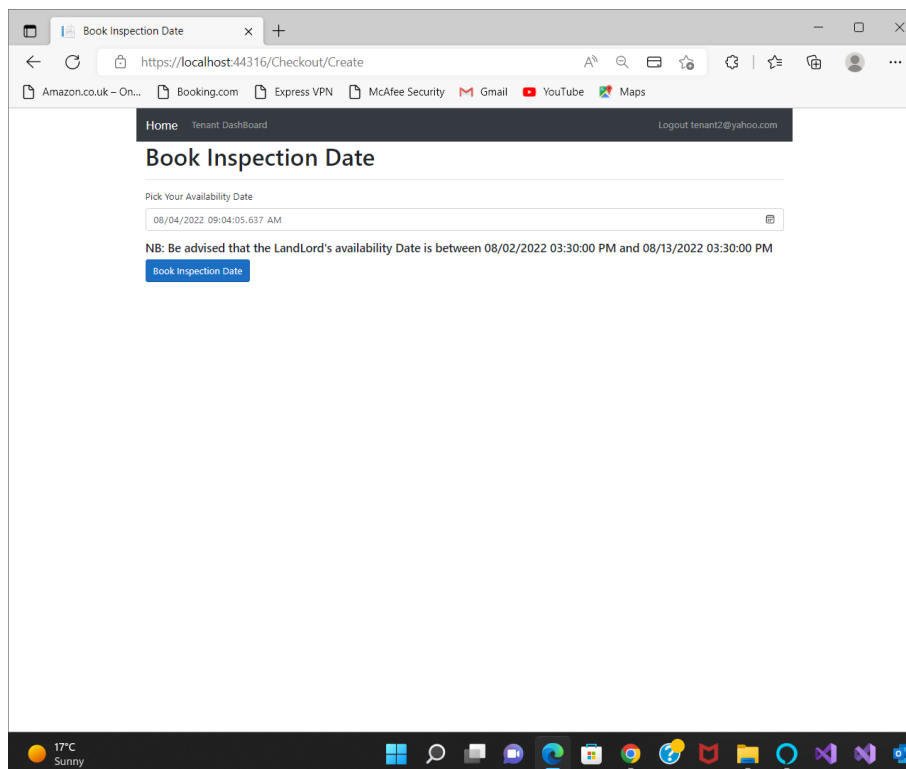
Book Inspection Date ×

https://localhost:44316/Checkout/Create

Amazon.co.uk – On... Booking.com Express VPN McAfee Security Gmail YouTube Maps

Home Tenant DashBoard Logout tenant2@yahoo.com

Book Inspection Date

Pick Your Availability Date

08/04/2022 09:04:05.637 AM

NB: Be advised that the LandLord's availability Date is between 08/02/2022 03:30:00 PM and 08/13/2022 03:30:00 PM

Book Inspection Date

17°C
Sunny